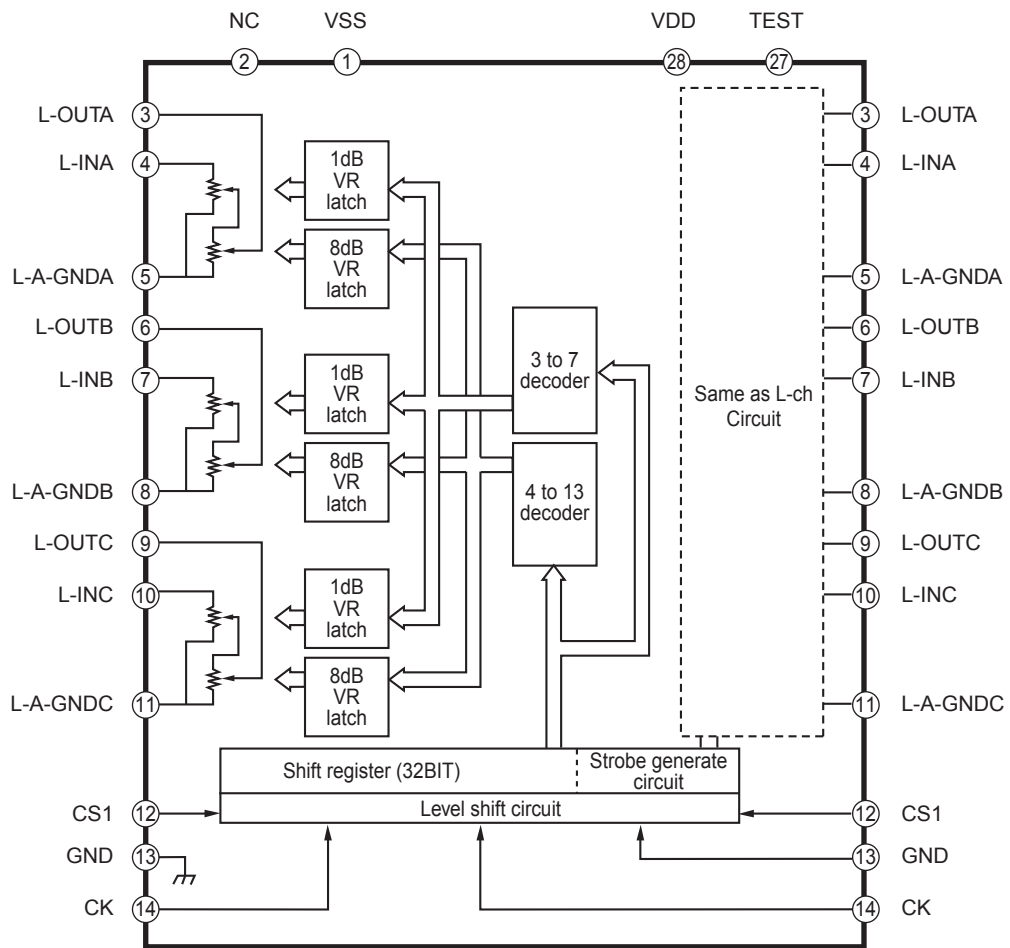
NC VSS VDD TEST

2 1 28 27

L-OUTA 3
L-INA 4
L-A-GNDA 5
L-OUTB 6
L-INB 7
L-A-GNDB 8
L-OUTC 9
L-INC 10
L-A-GNDC 11
CS1 12
GND 13
CK 14

1dB VR latch
8dB VR latch
1dB VR latch
8dB VR latch
1dB VR latch
8dB VR latch

3 to 7 decoder
4 to 13 decoder

Same as L-ch Circuit

3 L-OUTA
4 L-INA
5 L-A-GNDA
6 L-OUTB
7 L-INB
8 L-A-GNDB
9 L-OUTC
10 L-INC
11 L-A-GNDC
12 CS1
13 GND
14 CK

Shift register (32BIT)
Strobe generate circuit
Level shift circuit